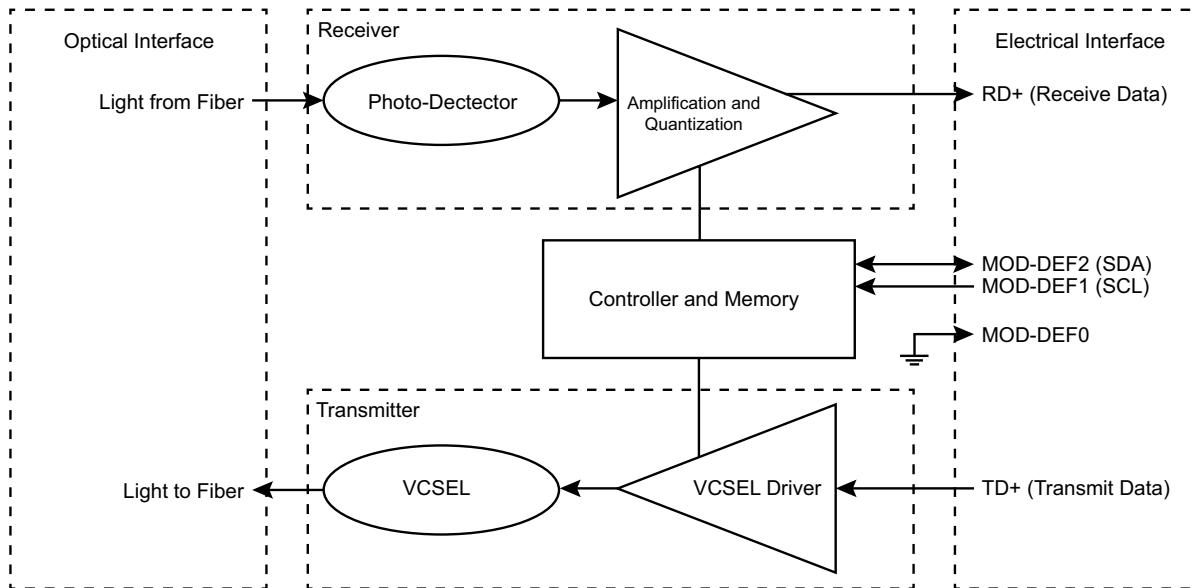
Optical Interface

Receiver

Electrical Interface

Light from Fiber

Photo-Dectector

Amplification and Quantization

RD+ (Receive Data)

Controller and Memory

MOD-DEF2 (SDA)

MOD-DEF1 (SCL)

MOD-DEF0

Transmitter

Light to Fiber

VCSEL

VCSEL Driver

TD+ (Transmit Data)